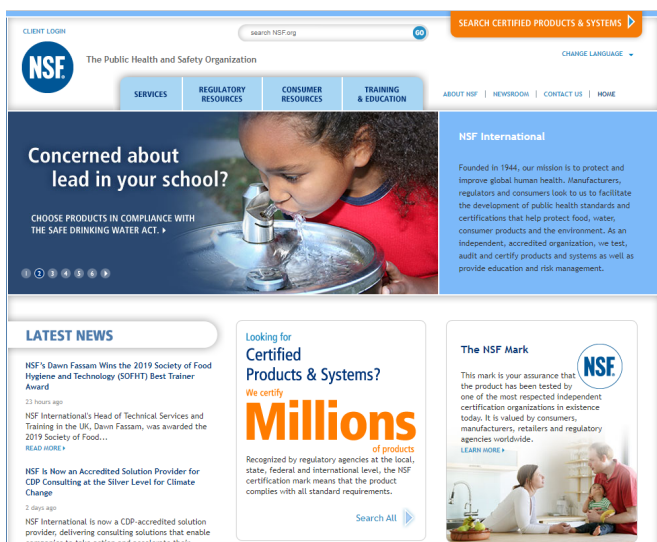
CLIENT LOGIN

search NSF.org GO

SEARCH CERTIFIED PRODUCTS & SYSTEMS

NSF

The Public Health and Safety Organization

CHANGE LANGUAGE

SERVICES | REGULATORY RESOURCES | CONSUMER RESOURCES | TRAINING & EDUCATION

ABOUT NSF | NEWSROOM | CONTACT US | HOME

Concerned about lead in your school?

CHOOSE PRODUCTS IN COMPLIANCE WITH THE SAFE DRINKING WATER ACT.

1 2 3 4 5 6

NSF International

Founded in 1944, our mission is to protect and improve global human health. Manufacturers, regulators and consumers look to us to facilitate the development of public health standards and certifications that help protect food, water, consumer products and the environment. As an independent, accredited organization, we test, audit and certify products and systems as well as provide education and risk management.

LATEST NEWS

NSF's Dawn Fassam Wins the 2019 Society of Food Hygiene and Technology (SOFHT) Best Trainer Award

23 hours ago

NSF International's Head of Technical Services and Training in the UK, Dawn Fassam, was awarded the 2019 Society of Food...

READ MORE

NSF Is Now an Accredited Solution Provider for CDP Consulting at the Silver Level for Climate Change

2 days ago

NSF International is now a CDP-accredited solution provider, delivering consulting solutions that enable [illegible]

Looking for Certified Products & Systems?

We certify Millions of products

Recognized by regulatory agencies at the local, state, federal and international level, the NSF certification mark means that the product complies with all standard requirements.

Search All

The NSF Mark

NSF

This mark is your assurance that the product has been tested by one of the most respected independent certification organizations in existence today. It is valued by consumers, manufacturers, retailers and regulatory agencies worldwide.

LEARN MORE